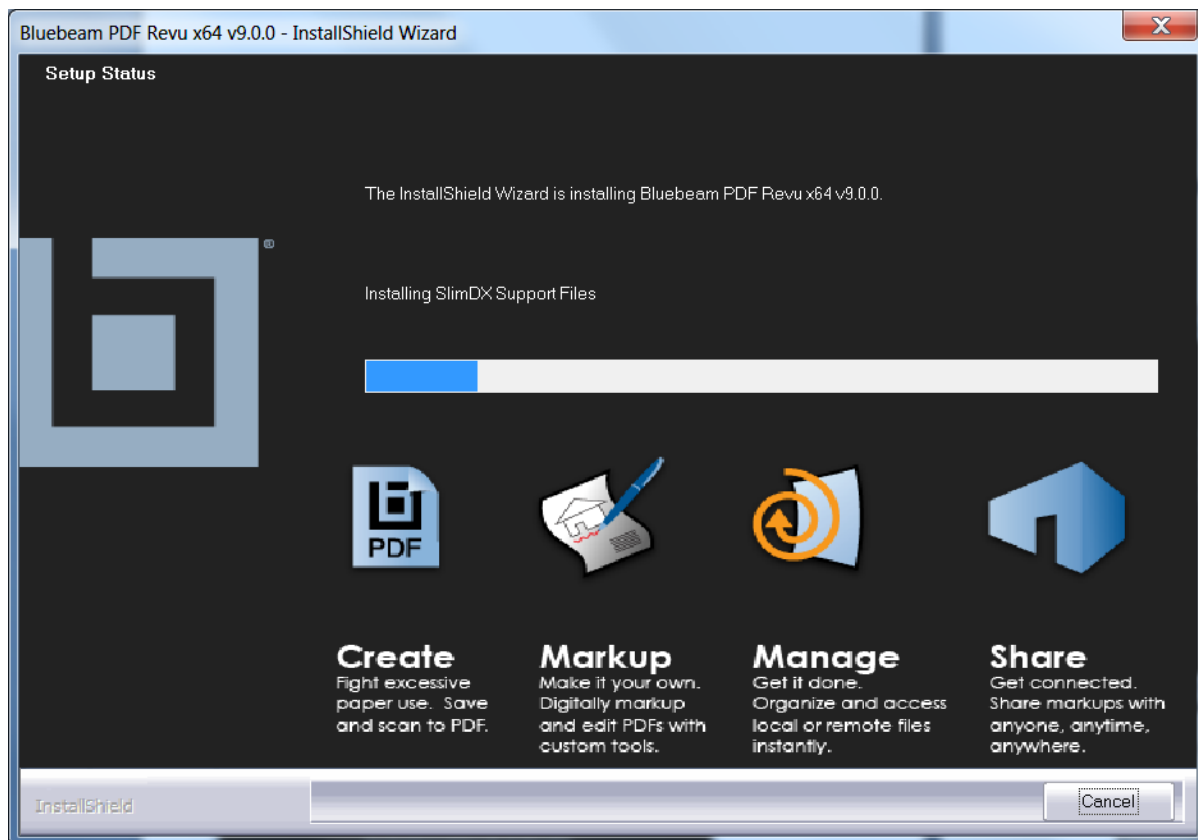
Bluebeam PDF Revu x64 v9.0.0 - InstallShield Wizard

Setup Status

The InstallShield Wizard is installing Bluebeam PDF Revu x64 v9.0.0.

Installing SlimDX Support Files

PDF

Create
Fight excessive paper use. Save and scan to PDF.

Markup
Make it your own. Digitally markup and edit PDFs with custom tools.

Manage
Get it done. Organize and access local or remote files instantly.

Share
Get connected. Share markups with anyone, anytime, anywhere.

InstallShield

Cancel